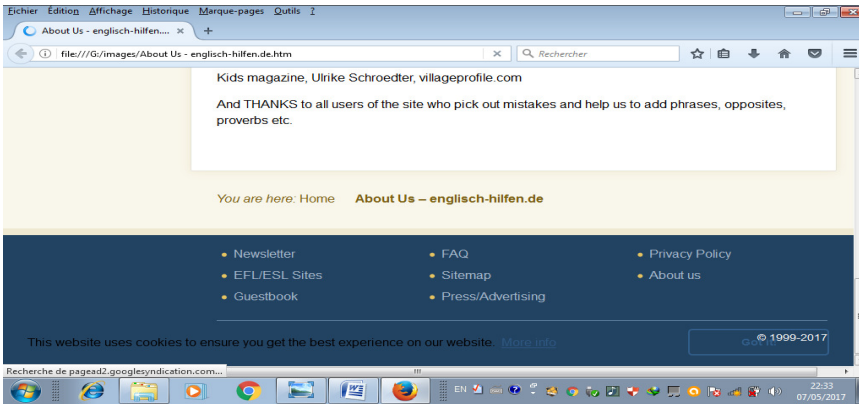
Fichier Édition Affichage Historique Marque-pages Outils ?

About Us - englisch-hilfen.... ×

file:///G:/images/About Us - englisch-hilfen.de.htm

Rechercher

Kids magazine, Ulrike Schroedter, villageprofile.com

And THANKS to all users of the site who pick out mistakes and help us to add phrases, opposites, proverbs etc.

You are here: Home About Us – englisch-hilfen.de

• Newsletter
• EFL/ESL Sites
• Guestbook

• FAQ
• Sitemap
• Press/Advertising

• Privacy Policy
• About us

This website uses cookies to ensure you get the best experience on our website. More info

Got it! © 1999-2017

Recherche de pagead2.googlesyndication.com...

EN

22:33
07/05/2017